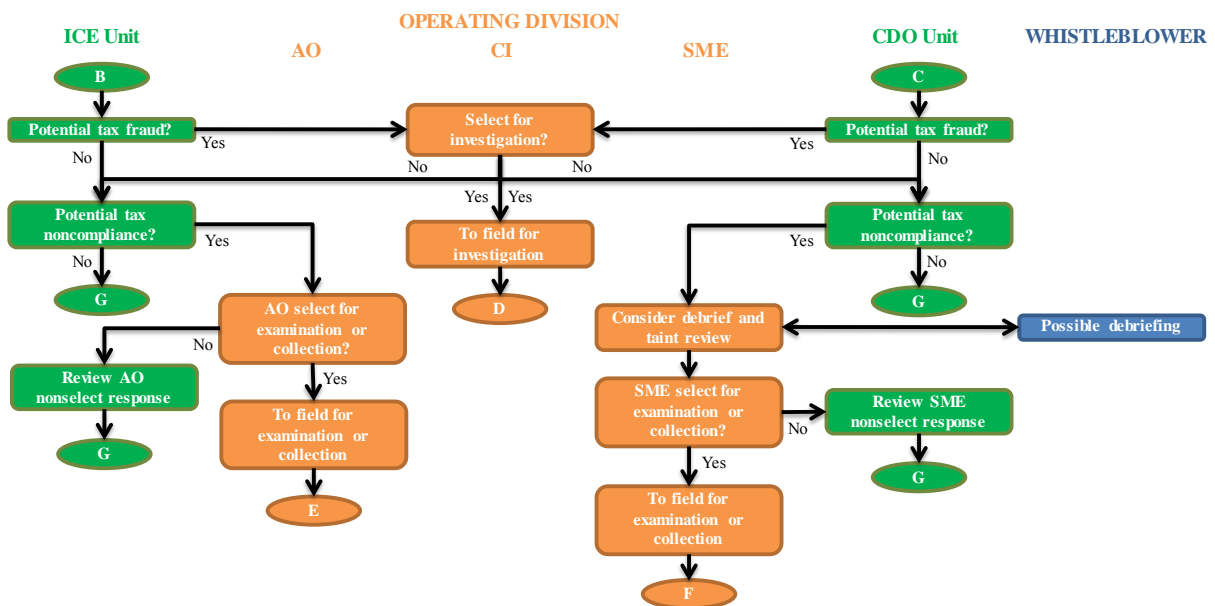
OPERATING DIVISION

ICE Unit

AO

CI

SME

CDO Unit

WHISTLEBLOWER

B

C

Potential tax fraud?

Yes

Select for investigation?

Yes

Potential tax fraud?

No

No

No

No

Yes

Yes

Potential tax noncompliance?

Yes

To field for investigation

Yes

Potential tax noncompliance?

No

No

G

D

G

AO select for examination or collection?

Consider debrief and taint review

Possible debriefing

No

Review AO nonselect response

Yes

SME select for examination or collection?

Review SME nonselect response

No

G

To field for examination or collection

Yes

G

E

To field for examination or collection

F